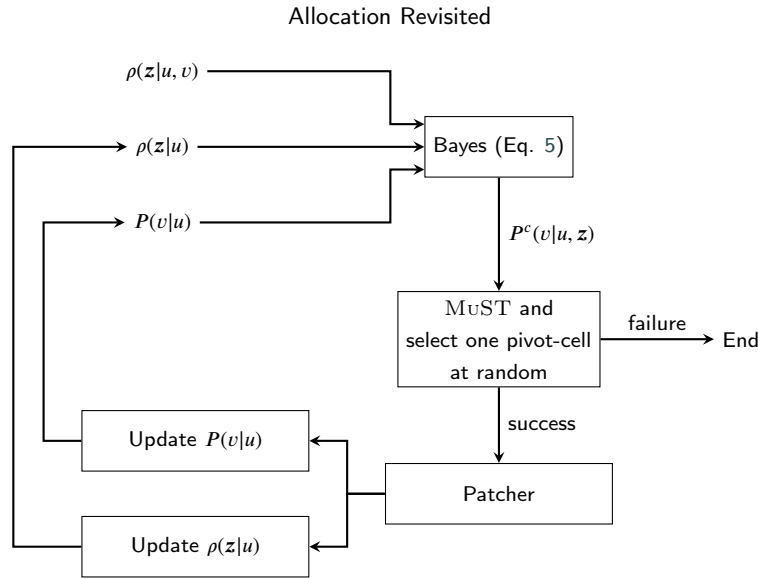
Allocation Revisited

$\rho(\boldsymbol{z}|u,v)$

$\rho(\boldsymbol{z}|u)$

$P(v|u)$

Bayes (Eq. 5)

$P^c(v|u,\boldsymbol{z})$

MuST and select one pivot-cell at random

failure

End

success

Update $P(v|u)$

Patcher

Update $\rho(\boldsymbol{z}|u)$